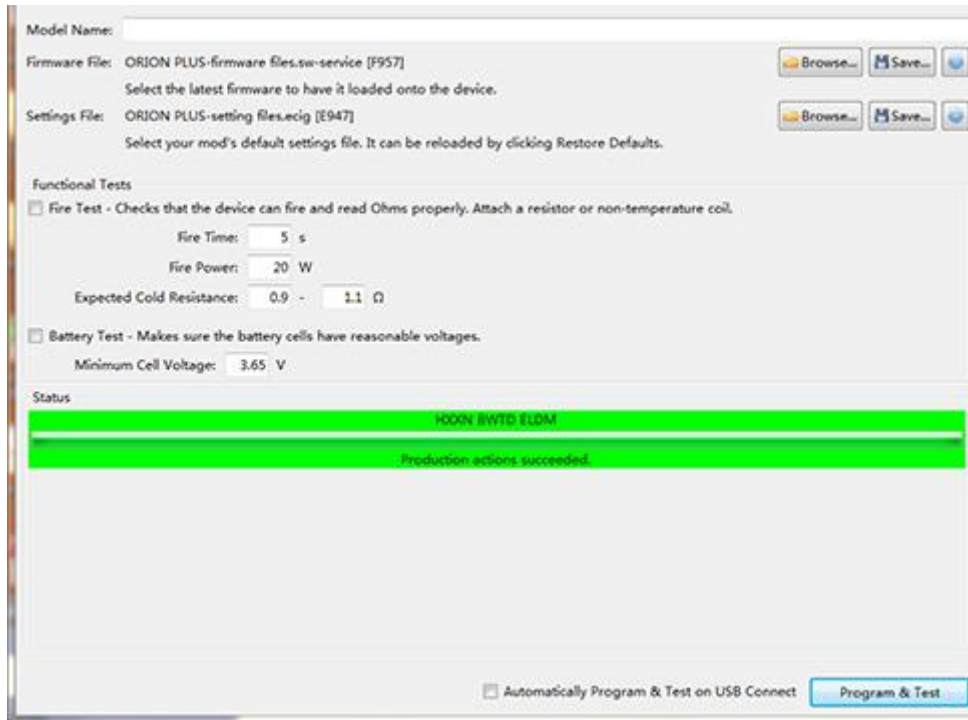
Model Name:

Firmware File: ORION PLUS-firmware files.sw-service [F957]

Browse... Save...

Select the latest firmware to have it loaded onto the device.

Settings File: ORION PLUS-setting files.ecig [E947]

Browse... Save...

Select your mod's default settings file. It can be reloaded by clicking Restore Defaults.

Functional Tests

Fire Test - Checks that the device can fire and read Ohms properly. Attach a resistor or non-temperature coil.

Fire Time: 5 s

Fire Power: 20 W

Expected Cold Resistance: 0.9 - 1.1 Ω

Battery Test - Makes sure the battery cells have reasonable voltages.

Minimum Cell Voltage: 3.65 V

Status

HXXN BWTD ELDM

Production actions succeeded.

Automatically Program & Test on USB Connect

Program & Test